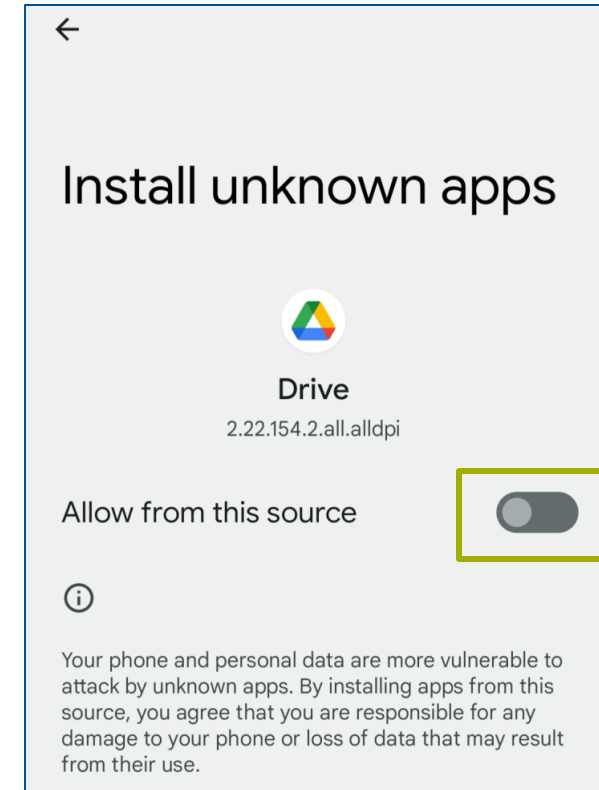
Install unknown apps

Drive

2.22.154.2.all.alldpi

Allow from this source

Your phone and personal data are more vulnerable to attack by unknown apps. By installing apps from this source, you agree that you are responsible for any damage to your phone or loss of data that may result from their use.